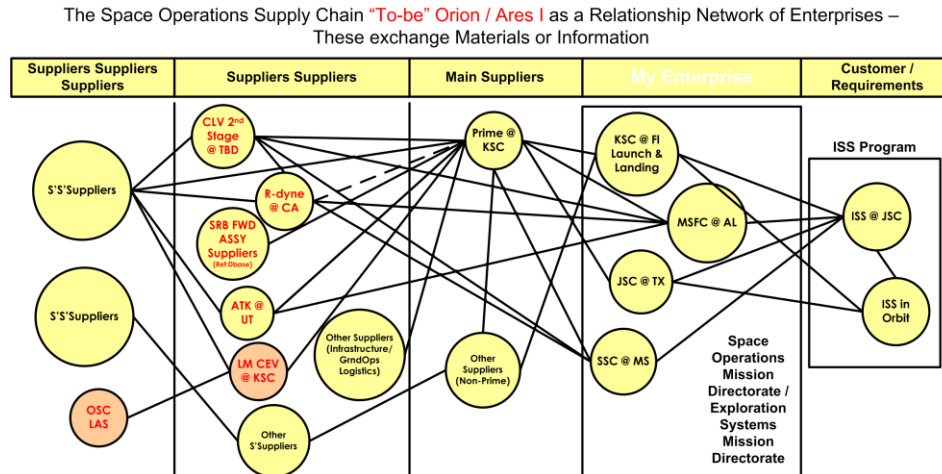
The Space Operations Supply Chain "To-be" Orion / Ares I as a Relationship Network of Enterprises – These exchange Materials or Information

Suppliers Suppliers Suppliers

Suppliers Suppliers

Main Suppliers

My Enterprise

Customer / Requirements

S'S'Suppliers

S'S'Suppliers

OSC LAS

CLV 2$^{nd}$ Stage @ TBD

R-dyne @ CA

SRB FWD ASSY Suppliers (Ref Dbase)

ATK @ UT

LM CEV @ KSC

Other Suppliers (Infrastructure/ GrndOps Logistics)

Other S'Suppliers

Prime @ KSC

Other Suppliers (Non-Prime)

KSC @ Fl Launch & Landing

MSFC @ AL

JSC @ TX

SSC @ MS

Space Operations Mission Directorate / Exploration Systems Mission Directorate

ISS Program

ISS @ JSC

ISS in Orbit